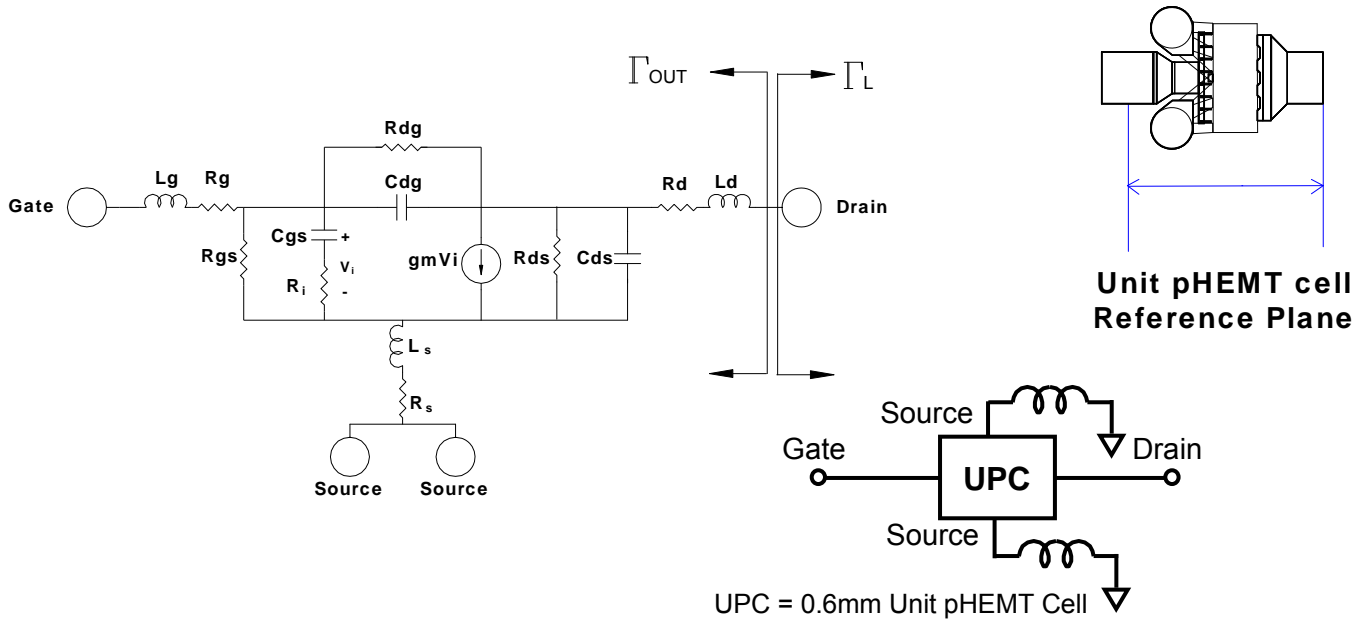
$\Gamma_{OUT}$

$\Gamma_L$

Rdg

Lg Rg

Cdg

Rd Ld

Gate

Drain

Cgs +

$V_i$

gmVi

Rds

Cds

Rgs

$R_i$

-

$L_s$

$R_s$

Source Source

Unit pHEMT cell
Reference Plane

Source

Gate

UPC

Drain

Source

UPC = 0.6mm Unit pHEMT Cell